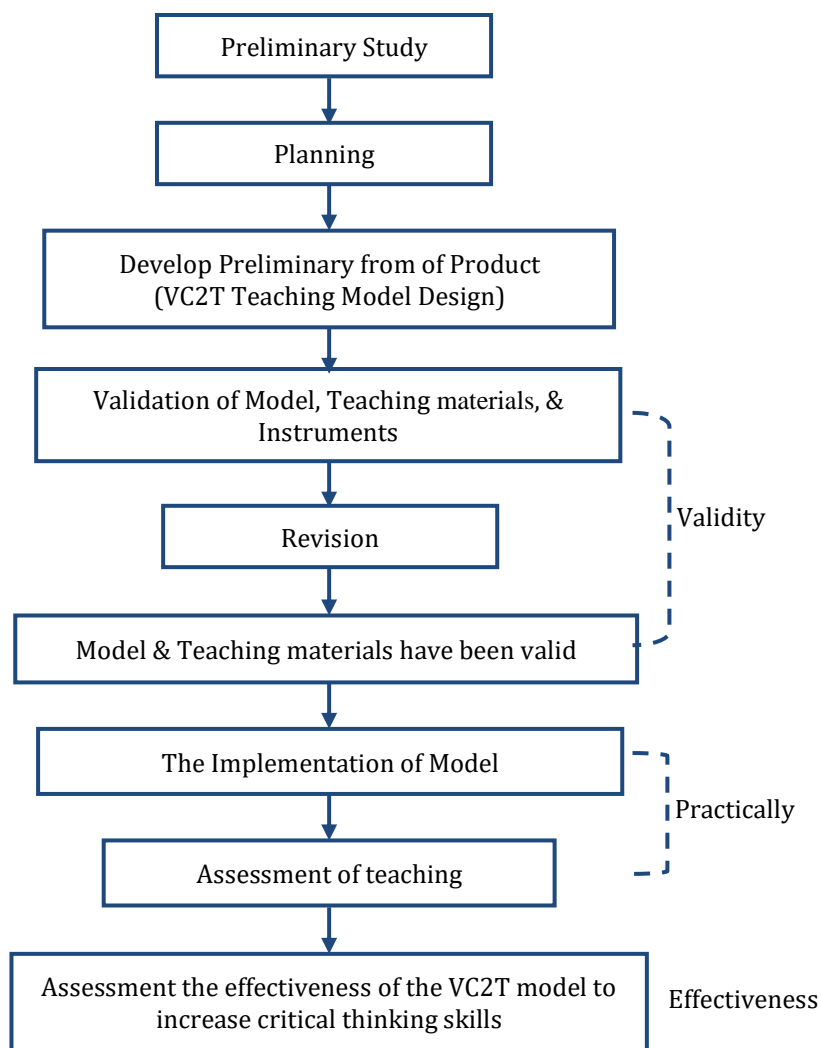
Preliminary Study

Planning

Develop Preliminary from of Product (VC2T Teaching Model Design)

Validation of Model, Teaching materials, & Instruments

Revision

Model & Teaching materials have been valid

Validity

The Implementation of Model

Assessment of teaching

Practically

Assessment the effectiveness of the VC2T model to increase critical thinking skills

Effectiveness